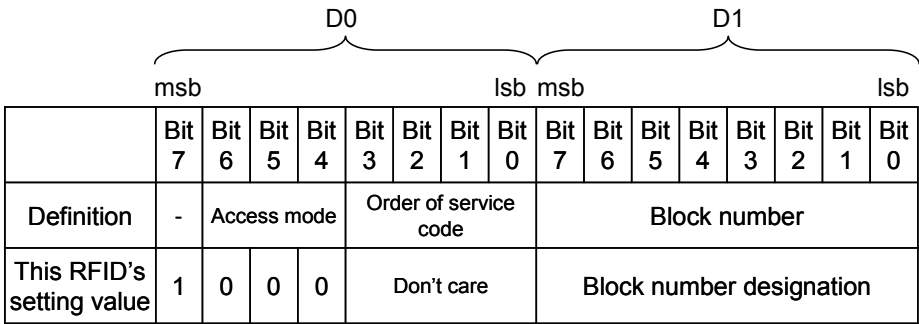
D0 D1

msb lsb msb lsb

| | Bit 7 | Bit 6 | Bit 5 | Bit 4 | Bit 3 | Bit 2 | Bit 1 | Bit 0 | Bit 7 | Bit 6 | Bit 5 | Bit 4 | Bit 3 | Bit 2 | Bit 1 | Bit 0 |
|---|---|---|---|---|---|---|---|---|---|---|---|---|---|---|---|---|
| Definition | - | Access mode | | | Order of service code | | | | Block number | | | | | | | |
| This RFID's setting value | 1 | 0 | 0 | 0 | Don't care | | | | Block number designation | | | | | | | |